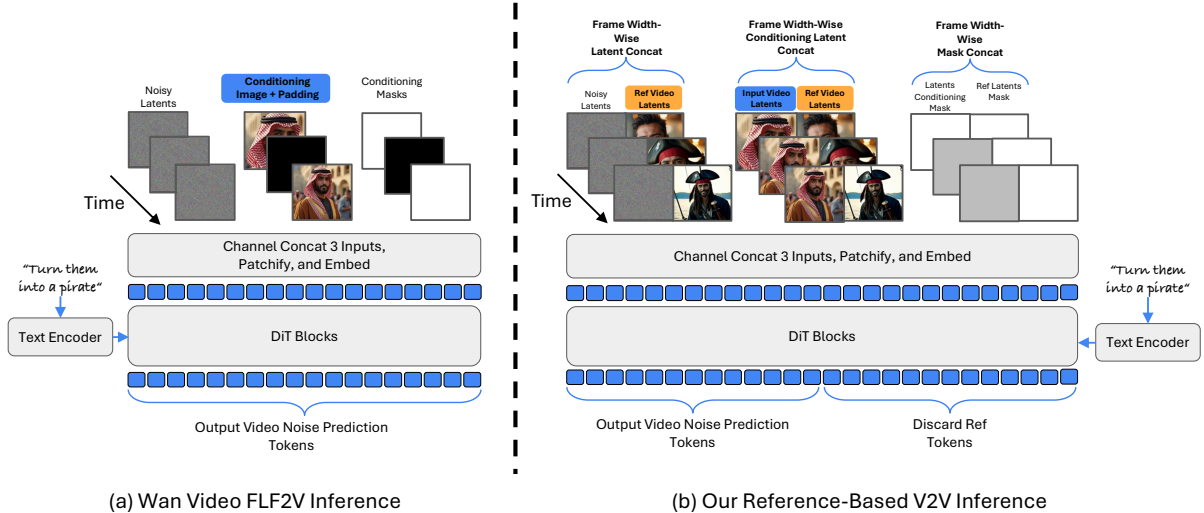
Noisy Latents

Conditioning Image + Padding

Conditioning Masks

Time

Channel Concat 3 Inputs, Patchify, and Embed

"Turn them into a pirate"

Text Encoder

DiT Blocks

Output Video Noise Prediction Tokens

(a) Wan Video FLF2V Inference

Frame Width-Wise Latent Concat

Frame Width-Wise Conditioning Latent Concat

Frame Width-Wise Mask Concat

Noisy Latents

Ref Video Latents

Input Video Latents

Ref Video Latents

Latents Conditioning Mask

Ref Latents Mask

Time

Channel Concat 3 Inputs, Patchify, and Embed

"Turn them into a pirate"

DiT Blocks

Text Encoder

Output Video Noise Prediction Tokens

Discard Ref Tokens

(b) Our Reference-Based V2V Inference